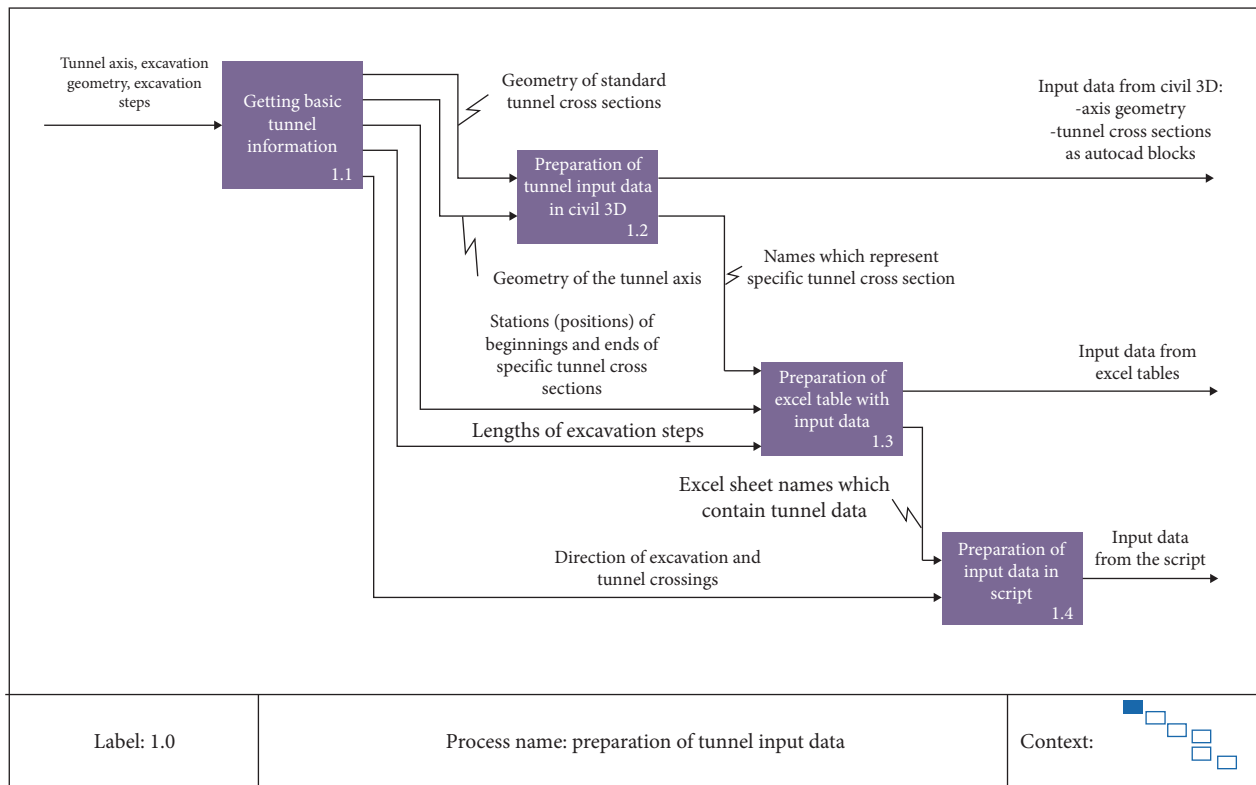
Tunnel axis, excavation geometry, excavation steps

Getting basic tunnel information
1.1

Geometry of standard tunnel cross sections

Preparation of tunnel input data in civil 3D
1.2

Input data from civil 3D:
-axis geometry
-tunnel cross sections as autocad blocks

Geometry of the tunnel axis

Names which represent specific tunnel cross section

Stations (positions) of beginnings and ends of specific tunnel cross sections

Preparation of excel table with input data
1.3

Input data from excel tables

Lengths of excavation steps

Excel sheet names which contain tunnel data

Preparation of input data in script
1.4

Input data from the script

Direction of excavation and tunnel crossings

| Label: 1.0 | Process name: preparation of tunnel input data | Context: |